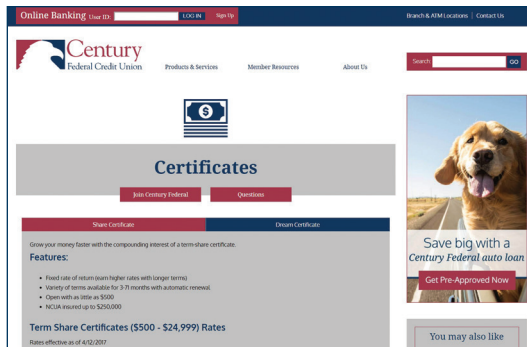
Online Banking User ID: LOG IN Sign Up

Branch & ATM Locations | Contact Us

Century
Federal Credit Union

Products & Services

Member Resources

About Us

Search: GO

Certificates

Join Century Federal

Questions

Share Certificate

Dream Certificate

Grow your money faster with the compounding interest of a term-share certificate.

Features:

- Fixed rate of return (earn higher rates with longer terms)
- Variety of terms available for 3-71 months with automatic renewal
- Open with as little as $500
- NCUA insured up to $250,000

Term Share Certificates ($500 - $24,999) Rates

Rates effective as of 4/12/2017

Save big with a
Century Federal auto loan

Get Pre-Approved Now

You may also like